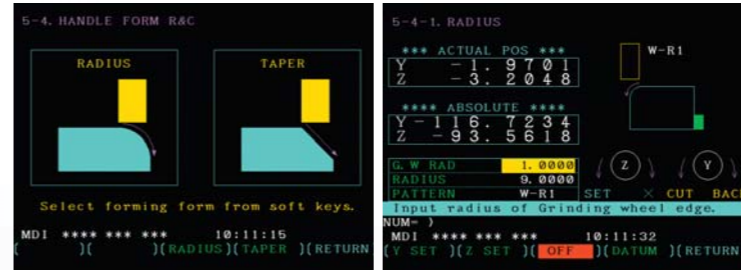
5-4. HANDLE FORM R&C

RADIUS

TAPER

Select forming form from soft keys.

MDI **** *** *** 10:11:15

( )( )(RADIUS )(TAPER )(RETURN

5-4-1. RADIUS

*** ACTUAL POS ***

Y -1.9701
Z -3.2048

**** ABSOLUTE ****

Y -116.7234
Z -93.5618

W-R1

| G.W RAD | 1.0000 |
|---|---|
| RADIUS | 9.0000 |
| PATTERN | W-R1 |

Z

Y

SET × CUT BAC

Input radius of Grinding wheel edge.

NUM= )

MDI **** *** *** 10:11:32

(Y SET )(Z SET )( OFF )(DATUM )(RETURN